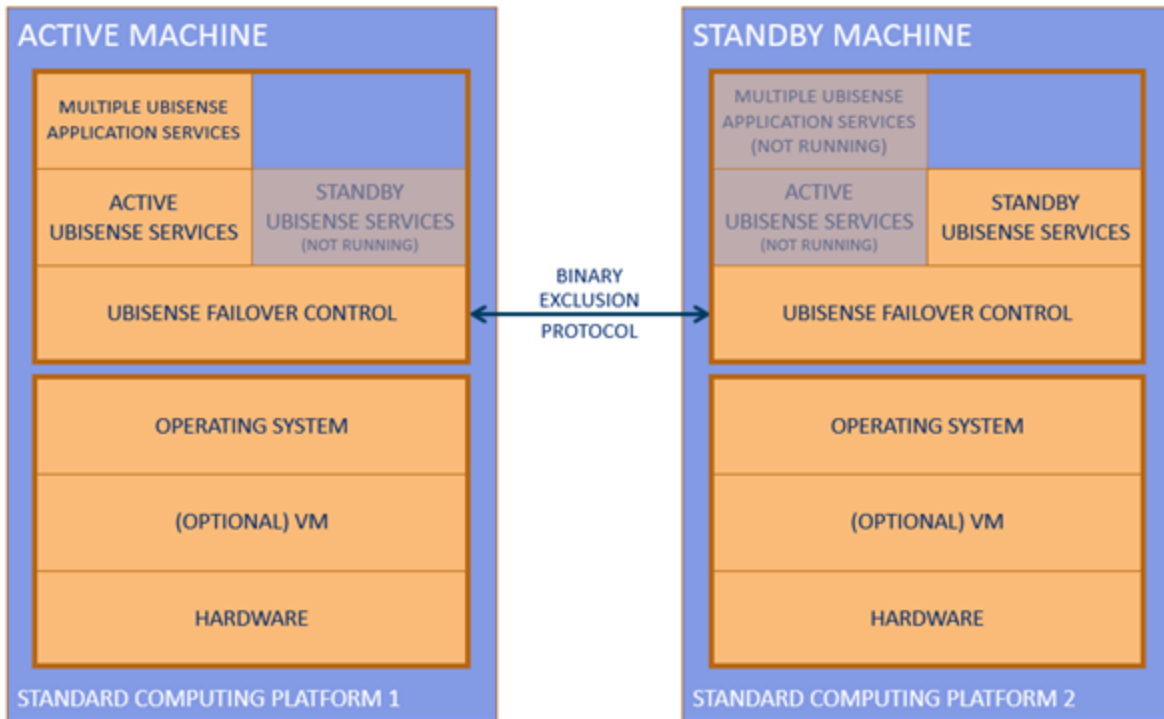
ACTIVE MACHINE

MULTIPLE UBISENSE APPLICATION SERVICES

ACTIVE UBISENSE SERVICES

STANDBY UBISENSE SERVICES (NOT RUNNING)

UBISENSE FAILOVER CONTROL

OPERATING SYSTEM

(OPTIONAL) VM

HARDWARE

STANDARD COMPUTING PLATFORM 1

BINARY EXCLUSION PROTOCOL

STANDBY MACHINE

MULTIPLE UBISENSE APPLICATION SERVICES (NOT RUNNING)

ACTIVE UBISENSE SERVICES (NOT RUNNING)

STANDBY UBISENSE SERVICES

UBISENSE FAILOVER CONTROL

OPERATING SYSTEM

(OPTIONAL) VM

HARDWARE

STANDARD COMPUTING PLATFORM 2